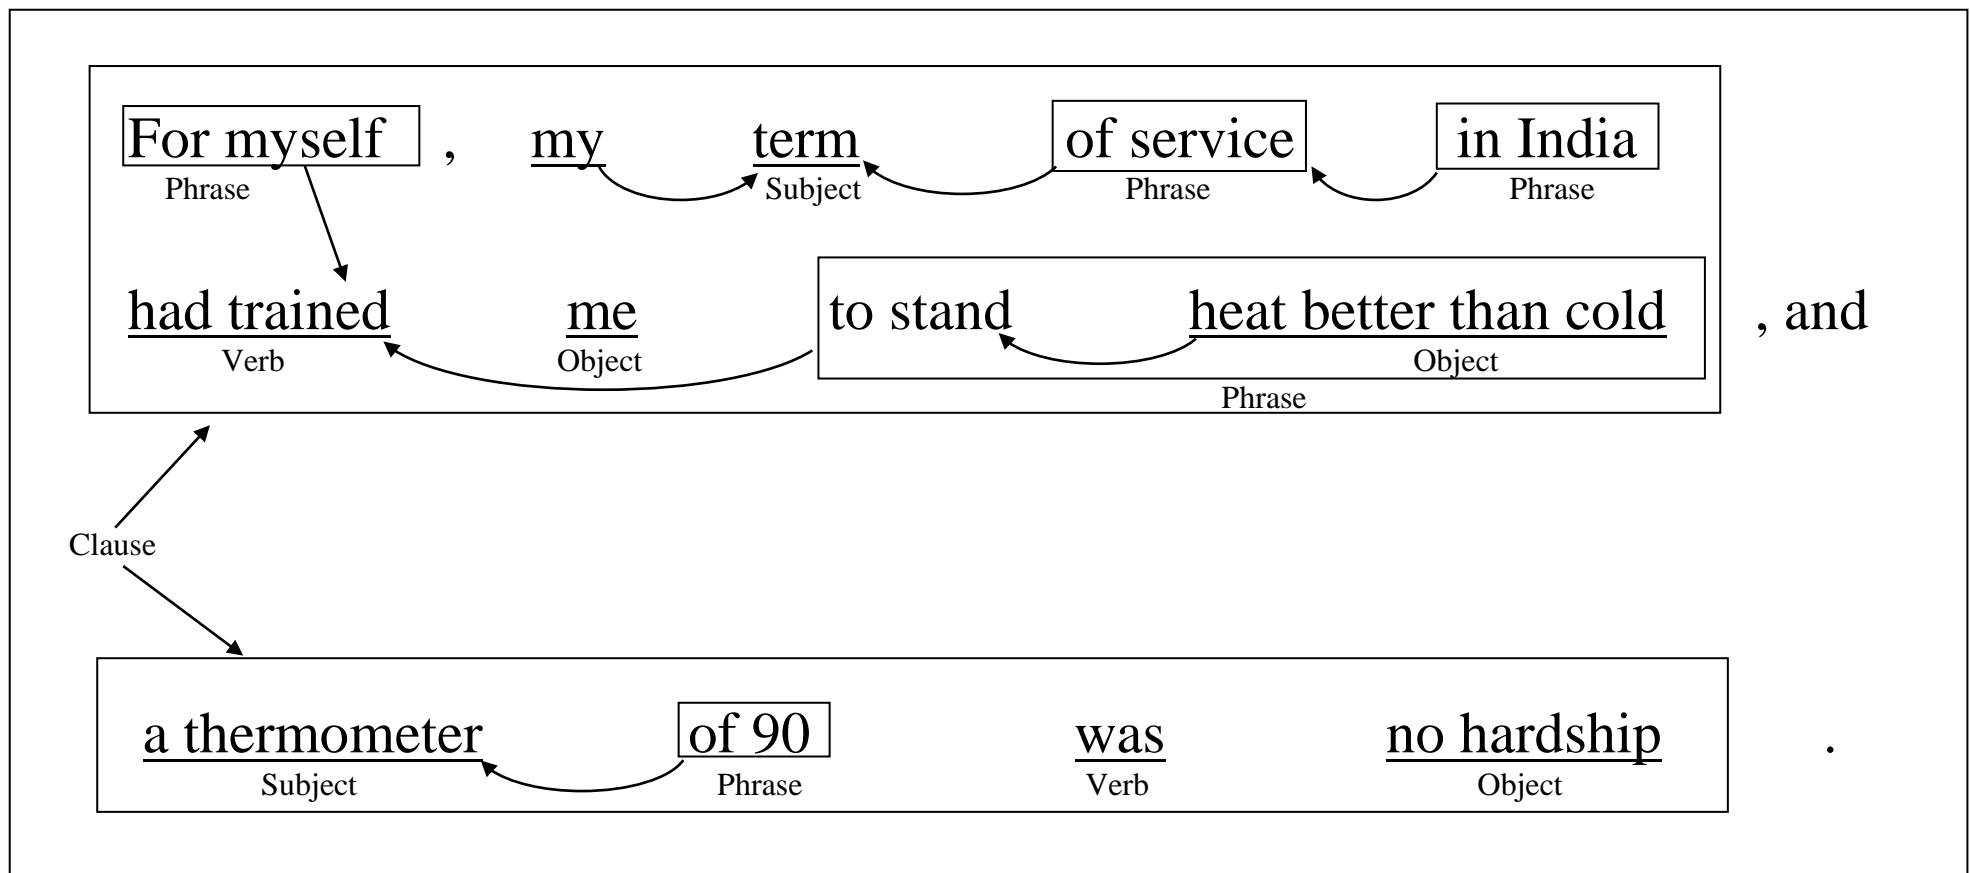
For myself , my term of service in India
Phrase Subject Phrase Phrase

had trained me to stand heat better than cold , and
Verb Object Object
Phrase

Clause

a thermometer of 90 was no hardship .
Subject Phrase Verb Object